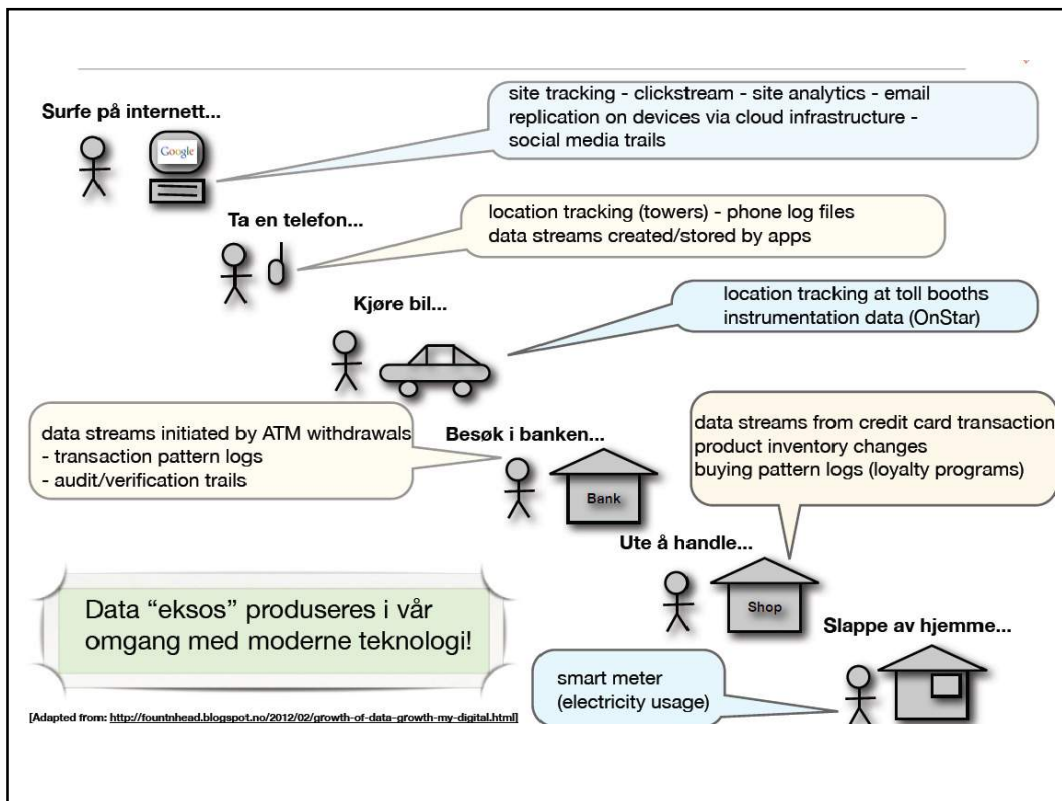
Surfe på internett...

Google

site tracking - clickstream - site analytics - email replication on devices via cloud infrastructure - social media trails

Ta en telefon...

location tracking (towers) - phone log files
data streams created/stored by apps

Kjøre bil...

location tracking at toll booths
instrumentation data (OnStar)

data streams initiated by ATM withdrawals
- transaction pattern logs
- audit/verification trails

Besøk i banken...

Bank

data streams from credit card transaction
product inventory changes
buying pattern logs (loyalty programs)

Ute å handle...

Shop

Data "eksos" produseres i vår omgang med moderne teknologi!

Slappe av hjemme...

smart meter
(electricity usage)

[Adapted from: http://fountnhead.blogspot.no/2012/02/growth-of-data-growth-my-digital.html]